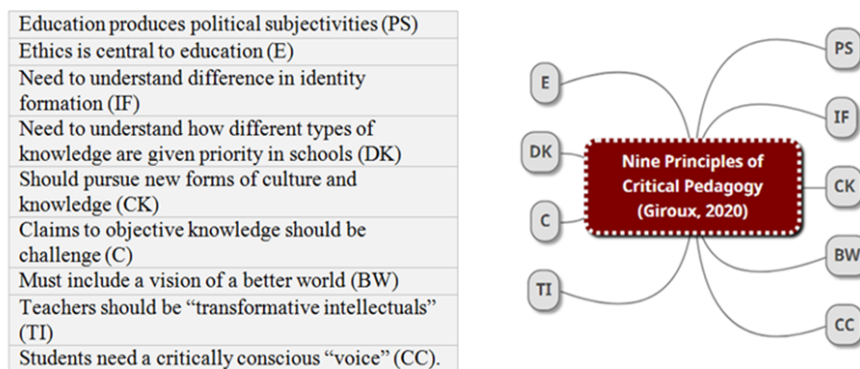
| Education produces political subjectivities (PS) |
|---|
| Ethics is central to education (E) |
| Need to understand difference in identity formation (IF) |
| Need to understand how different types of knowledge are given priority in schools (DK) |
| Should pursue new forms of culture and knowledge (CK) |
| Claims to objective knowledge should be challenge (C) |
| Must include a vision of a better world (BW) |
| Teachers should be "transformative intellectuals" (TI) |
| Students need a critically conscious "voice" (CC). |

E

DK

C

TI

Nine Principles of Critical Pedagogy (Giroux, 2020)

PS

IF

CK

BW

CC